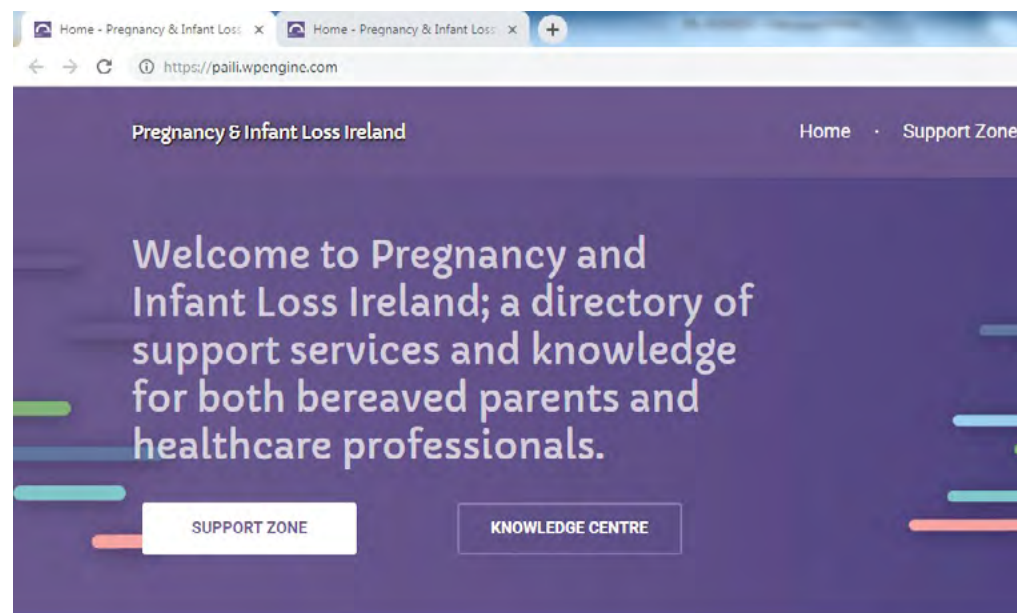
Home - Pregnancy & Infant Los ×
Home - Pregnancy & Infant Los ×
+

https://paili.wpengine.com

Pregnancy & Infant Loss Ireland

Home · Support Zone

Welcome to Pregnancy and Infant Loss Ireland; a directory of support services and knowledge for both bereaved parents and healthcare professionals.

SUPPORT ZONE

KNOWLEDGE CENTRE